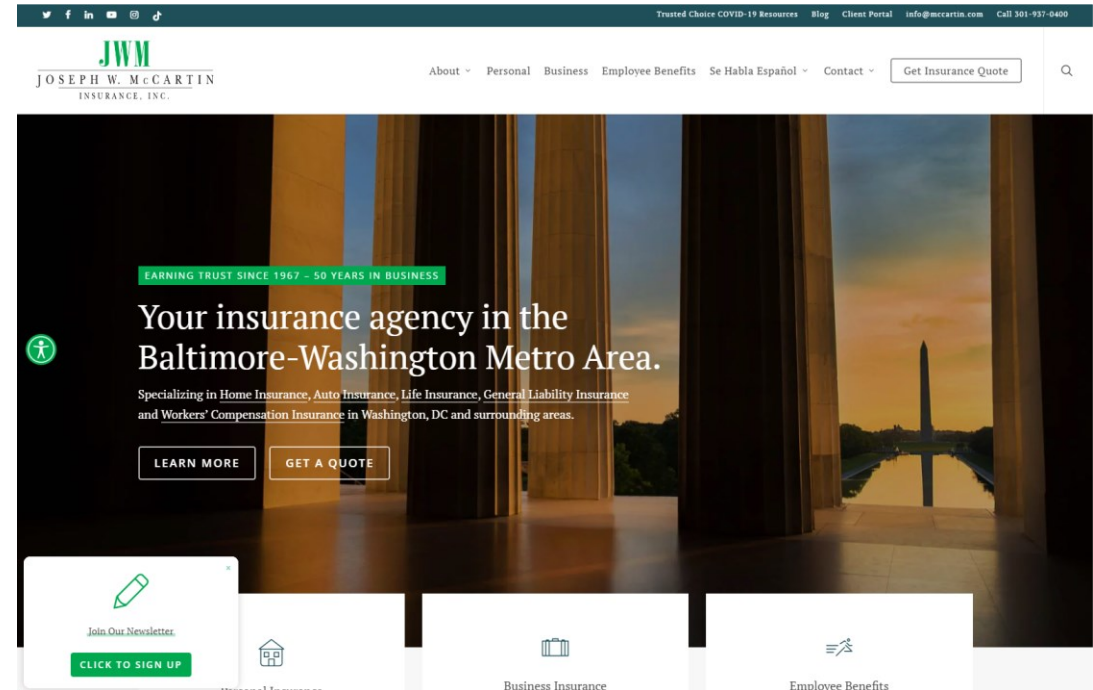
Trusted Choice COVID-19 Resources Blog Client Portal info@mccartin.com Call 301-937-0400

JWM
JOSEPH W. McCARTIN
INSURANCE, INC.

About Personal Business Employee Benefits Se Habla Español Contact Get Insurance Quote

EARNING TRUST SINCE 1967 – 50 YEARS IN BUSINESS

Your insurance agency in the Baltimore-Washington Metro Area.

Specializing in Home Insurance, Auto Insurance, Life Insurance, General Liability Insurance and Workers' Compensation Insurance in Washington, DC and surrounding areas.

LEARN MORE GET A QUOTE

Join Our Newsletter
CLICK TO SIGN UP

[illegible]

Business Insurance

Employee Benefits